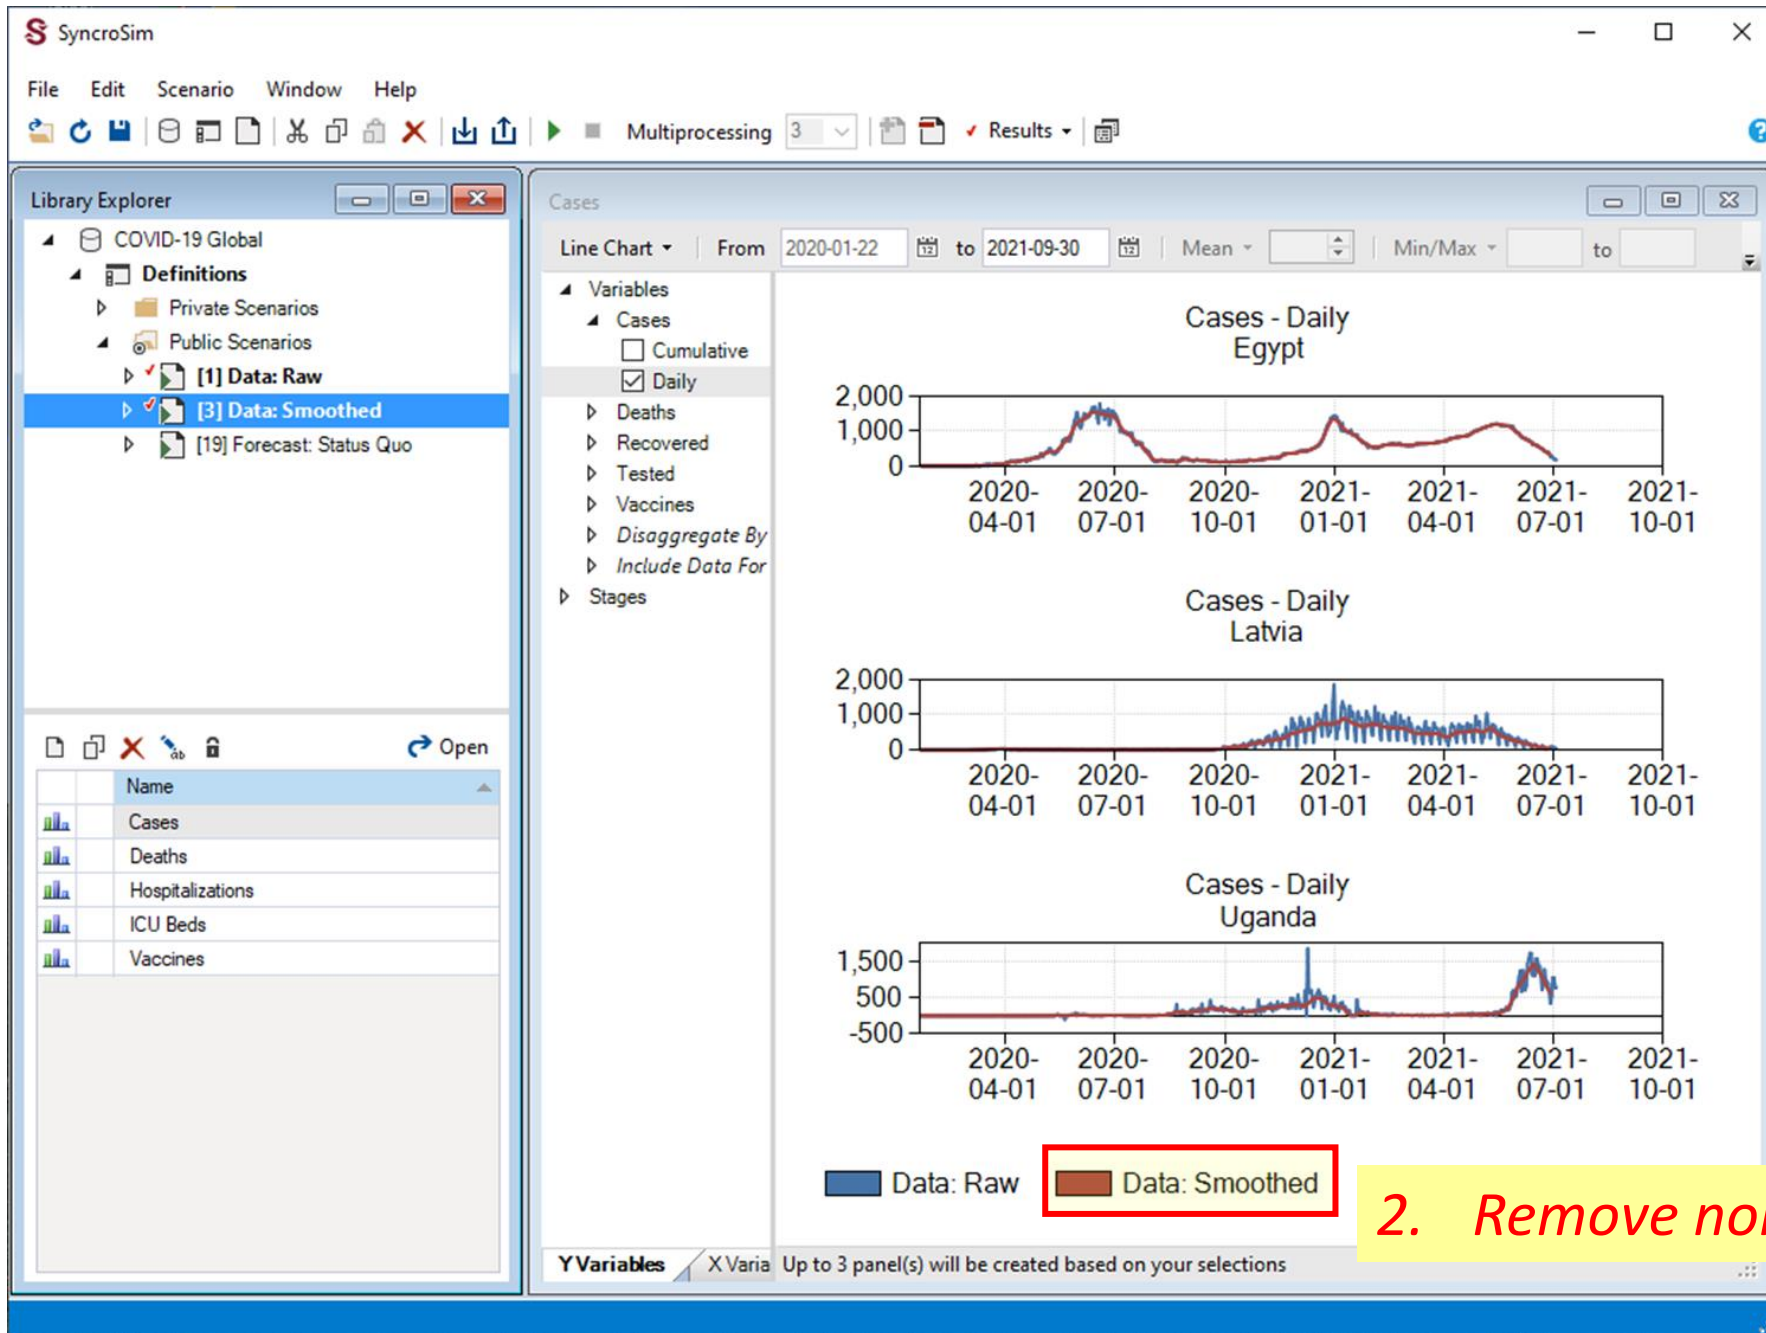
SyncroSim

File Edit Scenario Window Help

Multiprocessing 3 Results

Library Explorer

COVID-19 Global
Definitions
Private Scenarios
Public Scenarios
[1] Data: Raw
[3] Data: Smoothed
[19] Forecast: Status Quo

Open

| | Name |
|---|---|
| | Cases |
| | Deaths |
| | Hospitalizations |
| | ICU Beds |
| | Vaccines |

Cases

Line Chart From 2020-01-22 to 2021-09-30 Mean Min/Max to

Variables
Cases
Cumulative
Daily
Deaths
Recovered
Tested
Vaccines
Disaggregate By
Include Data For
Stages

Cases - Daily
Egypt

2,000
1,000
0

2020-04-01 2020-07-01 2020-10-01 2021-01-01 2021-04-01 2021-07-01 2021-10-01

Cases - Daily
Latvia

2,000
1,000
0

2020-04-01 2020-07-01 2020-10-01 2021-01-01 2021-04-01 2021-07-01 2021-10-01

Cases - Daily
Uganda

1,500
500
-500

2020-04-01 2020-07-01 2020-10-01 2021-01-01 2021-04-01 2021-07-01 2021-10-01

Data: Raw Data: Smoothed

2. Remove no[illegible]

Y Variables X Varia Up to 3 panel(s) will be created based on your selections